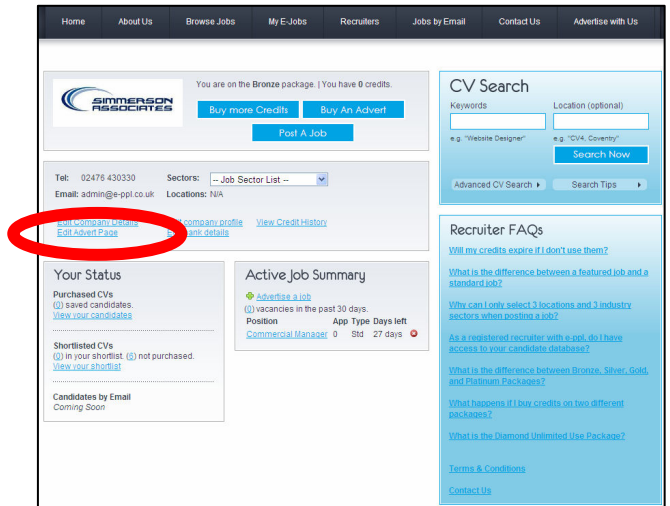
Home | About Us | Browse Jobs | My E-Jobs | Recruiters | Jobs by Email | Contact Us | Advertise with Us

SIMMERSON ASSOCIATES

You are on the Bronze package. | You have 0 credits.

Buy more Credits | Buy An Advert

Post A Job

Tel: 02476 430330
Email: admin@e-ppl.co.uk

Sectors: -- Job Sector List --
Locations: N/A

Edit Company Details
Edit Advert Page
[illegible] company profile
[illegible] bank details
View Credit History

Your Status

Purchased CVs
(0) saved candidates.
View your candidates

Shortlisted CVs
(0) in your shortlist. (0) not purchased.
View your shortlist

Candidates by Email
Coming Soon

Active Job Summary

Advertise a job
(0) vacancies in the past 30 days.

| Position | App | Type | Days left |
|---|---|---|---|
| Commercial Manager | 0 | Std | 27 days |

CV Search

Keywords
e.g. "Website Designer"

Location (optional)
e.g. "CV4, Coventry"

Search Now

Advanced CV Search ▸
Search Tips ▸

Recruiter FAQs

Will my credits expire if I don't use them?

What is the difference between a featured job and a standard job?

Why can I only select 3 locations and 3 industry sectors when posting a job?

As a registered recruiter with e-ppl, do I have access to your candidate database?

What is the difference between Bronze, Silver, Gold, and Platinum Packages?

What happens if I buy credits on two different packages?

What is the Diamond Unlimited Use Package?

Terms & Conditions

Contact Us